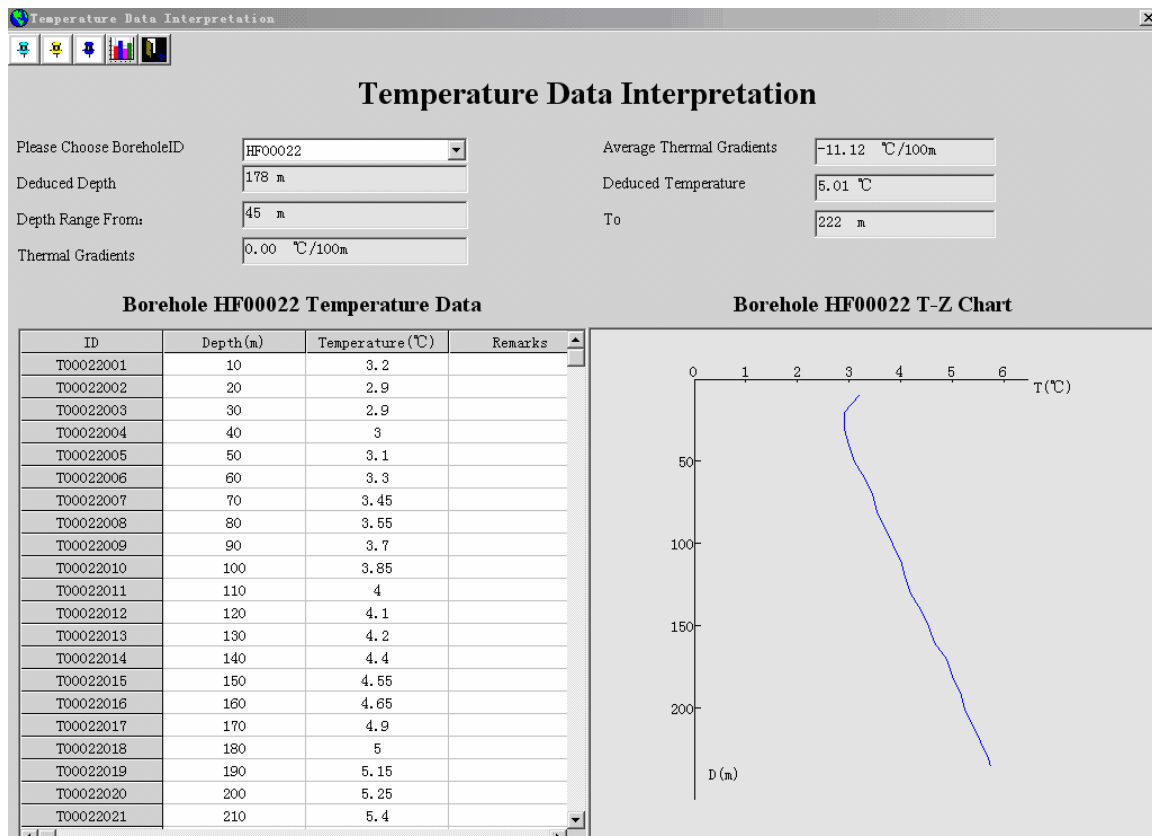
Temperature Data Interpretation

Temperature Data Interpretation

Please Choose BoreholeID HF00022
Deduced Depth 178 m
Depth Range From: 45 m
Thermal Gradients 0.00 ℃/100m

Average Thermal Gradients -11.12 ℃/100m
Deduced Temperature 5.01 ℃
To 222 m

Borehole HF00022 Temperature Data

| ID | Depth(m) | Temperature(℃) | Remarks |
|---|---|---|---|
| T00022001 | 10 | 3.2 | |
| T00022002 | 20 | 2.9 | |
| T00022003 | 30 | 2.9 | |
| T00022004 | 40 | 3 | |
| T00022005 | 50 | 3.1 | |
| T00022006 | 60 | 3.3 | |
| T00022007 | 70 | 3.45 | |
| T00022008 | 80 | 3.55 | |
| T00022009 | 90 | 3.7 | |
| T00022010 | 100 | 3.85 | |
| T00022011 | 110 | 4 | |
| T00022012 | 120 | 4.1 | |
| T00022013 | 130 | 4.2 | |
| T00022014 | 140 | 4.4 | |
| T00022015 | 150 | 4.55 | |
| T00022016 | 160 | 4.65 | |
| T00022017 | 170 | 4.9 | |
| T00022018 | 180 | 5 | |
| T00022019 | 190 | 5.15 | |
| T00022020 | 200 | 5.25 | |
| T00022021 | 210 | 5.4 | |

Borehole HF00022 T-Z Chart

0 1 2 3 4 5 6 T(℃)
50
100
150
200
D(m)